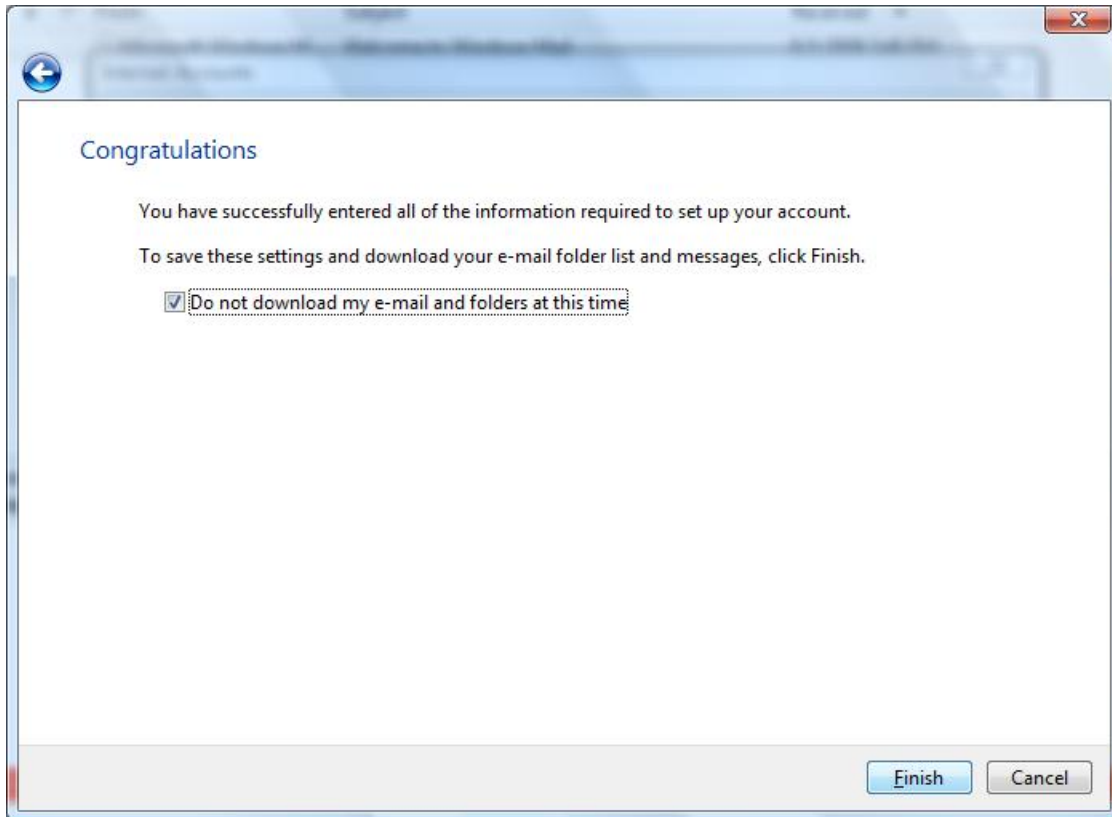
Congratulations

You have successfully entered all of the information required to set up your account.

To save these settings and download your e-mail folder list and messages, click Finish.

Do not download my e-mail and folders at this time

Finish

Cancel